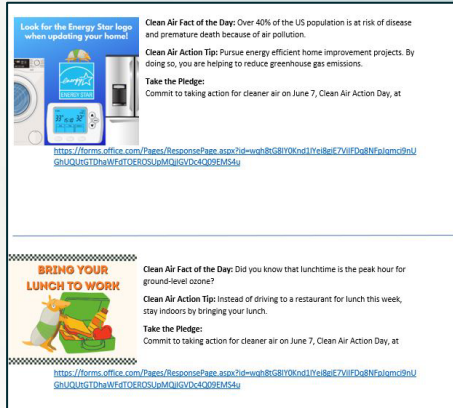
Look for the Energy Star logo when updating your home!

energy ENERGY STAR

Clean Air Fact of the Day: Over 40% of the US population is at risk of disease and premature death because of air pollution.

Clean Air Action Tip: Pursue energy efficient home improvement projects. By doing so, you are helping to reduce greenhouse gas emissions.

Take the Pledge:
Commit to taking action for cleaner air on June 7, Clean Air Action Day, at

https://forms.office.com/Pages/ResponsePage.aspx?id=wqh8tG8lY0Knd1lYei8gIE7VlIFDq8NFpJqmci9nUGhUQUtGTDhaWFdTOEROSUpMQjlGVDc4Q09EMS4u

BRING YOUR LUNCH TO WORK

Clean Air Fact of the Day: Did you know that lunchtime is the peak hour for ground-level ozone?

Clean Air Action Tip: Instead of driving to a restaurant for lunch this week, stay indoors by bringing your lunch.

Take the Pledge:
Commit to taking action for cleaner air on June 7, Clean Air Action Day, at

https://forms.office.com/Pages/ResponsePage.aspx?id=wqh8tG8lY0Knd1lYei8gIE7VlIFDq8NFpJqmci9nUGhUQUtGTDhaWFdTOEROSUpMQjlGVDc4Q09EMS4u